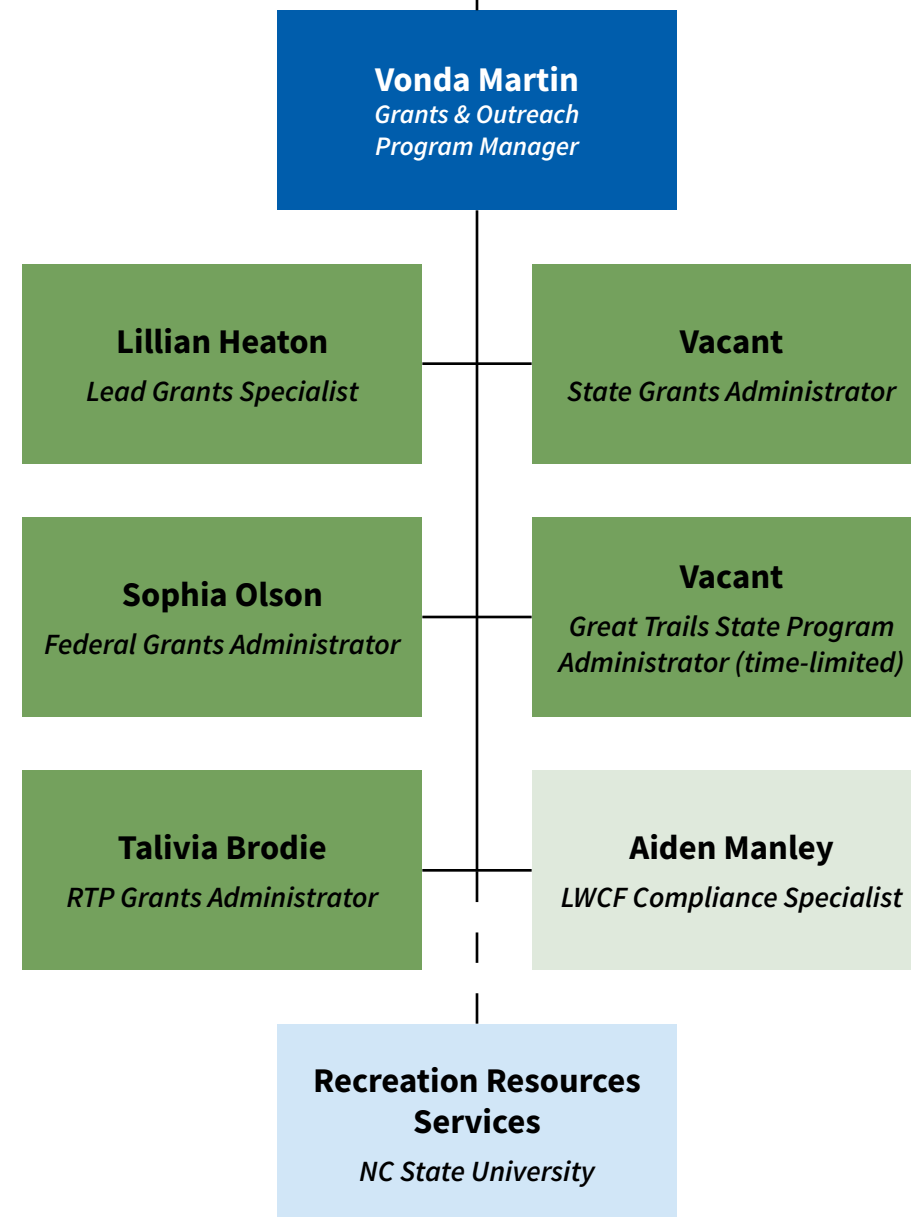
Vonda Martin
Grants & Outreach Program Manager

Lillian Heaton
Lead Grants Specialist

Vacant
State Grants Administrator

Sophia Olson
Federal Grants Administrator

Vacant
Great Trails State Program Administrator (time-limited)

Talivia Brodie
RTP Grants Administrator

Aiden Manley
LWCF Compliance Specialist

Recreation Resources Services
NC State University